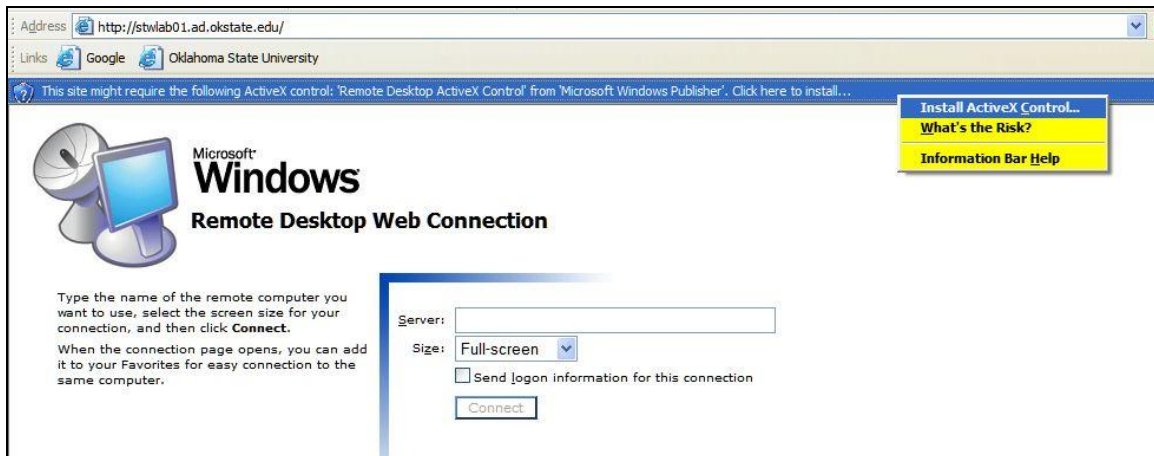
Address http://stwlab01.ad.okstate.edu/

Links Google Oklahoma State University

This site might require the following ActiveX control: 'Remote Desktop ActiveX Control' from 'Microsoft Windows Publisher'. Click here to install...

Install ActiveX Control...
What's the Risk?
Information Bar Help

Microsoft Windows

Remote Desktop Web Connection

Type the name of the remote computer you want to use, select the screen size for your connection, and then click **Connect**.

When the connection page opens, you can add it to your Favorites for easy connection to the same computer.

Server:

Size: Full-screen

Send logon information for this connection

Connect